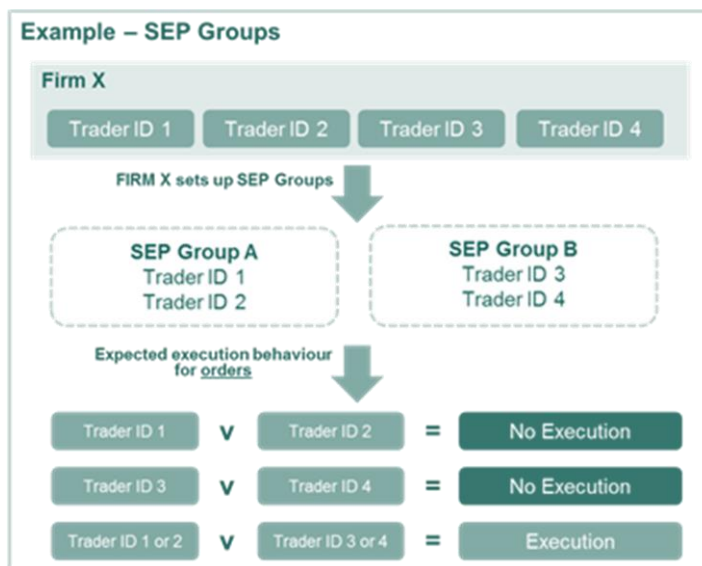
Example – SEP Groups

Firm X

Trader ID 1
Trader ID 2
Trader ID 3
Trader ID 4

FIRM X sets up SEP Groups

SEP Group A
Trader ID 1
Trader ID 2

SEP Group B
Trader ID 3
Trader ID 4

Expected execution behaviour for orders

Trader ID 1 v Trader ID 2 = No Execution

Trader ID 3 v Trader ID 4 = No Execution

Trader ID 1 or 2 v Trader ID 3 or 4 = Execution